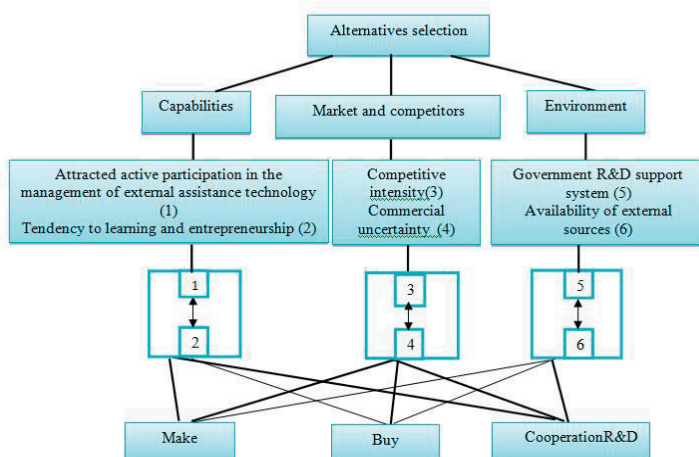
Alternatives selection

Capabilities

Market and competitors

Environment

Attracted active participation in the management of external assistance technology (1)
Tendency to learning and entrepreneurship (2)

Competitive intensity(3)
Commercial uncertainty (4)

Government R&D support system (5)
Availability of external sources (6)

1

2

3

4

5

6

Make

Buy

CooperationR&D